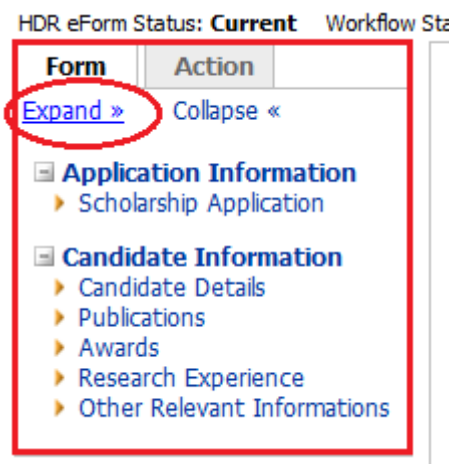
HDR eForm Status: **Current** Workflow Sta

Form Action

Expand » Collapse «

Application Information
Scholarship Application

Candidate Information
Candidate Details
Publications
Awards
Research Experience
Other Relevant Informations